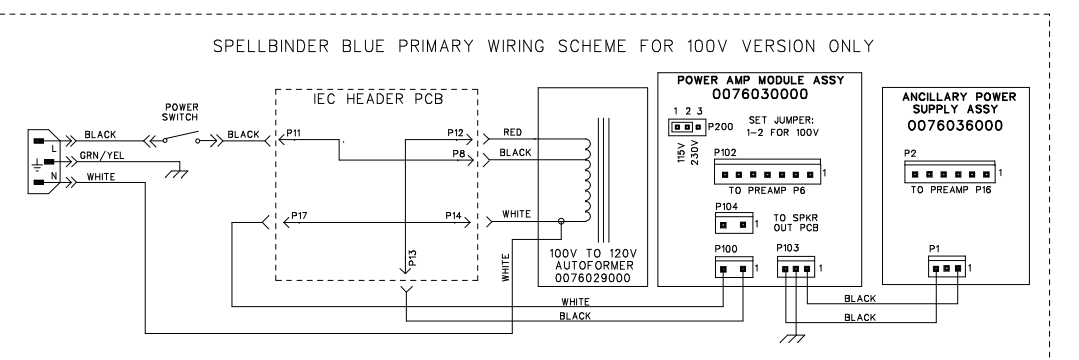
SPELLBINDER BLUE PRIMARY WIRING SCHEME FOR 100V VERSION ONLY

L
N
BLACK
GRN/YEL
WHITE

POWER SWITCH
BLACK

IEC HEADER PCB
P11
P12
P8
P17
P14
P13

RED
BLACK
WHITE
WHITE

100V TO 120V AUTOFORMER 0076029000

POWER AMP MODULE ASSY
0076030000
1 2 3
P200
SET JUMPER: 1–2 FOR 100V
115V
230V
P102
TO PREAMP P6
1
P104
1
TO SPKR OUT PCB
P100
1
P103
1

ANCILLARY POWER SUPPLY ASSY
0076036000
P2
1
TO PREAMP P16
P1
1

WHITE
BLACK
BLACK
BLACK